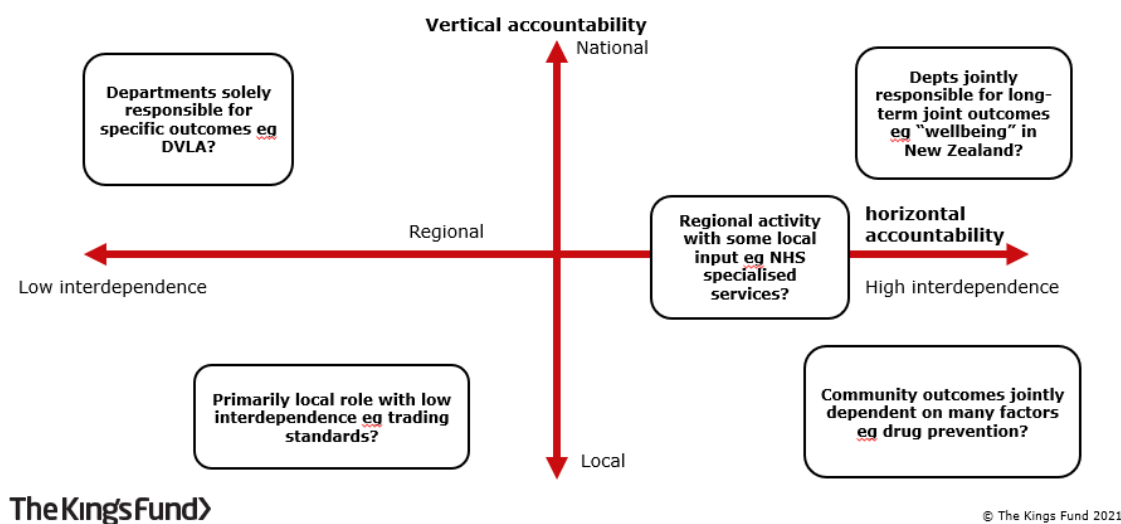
Vertical accountability

National

Departments solely responsible for specific outcomes eg DVLA?

Depts jointly responsible for long-term joint outcomes eg "wellbeing" in New Zealand?

Regional

Regional activity with some local input eg NHS specialised services?

horizontal accountability

Low interdependence

High interdependence

Primarily local role with low interdependence eg trading standards?

Community outcomes jointly dependent on many factors eg drug prevention?

Local

The King's Fund>

© The Kings Fund 2021